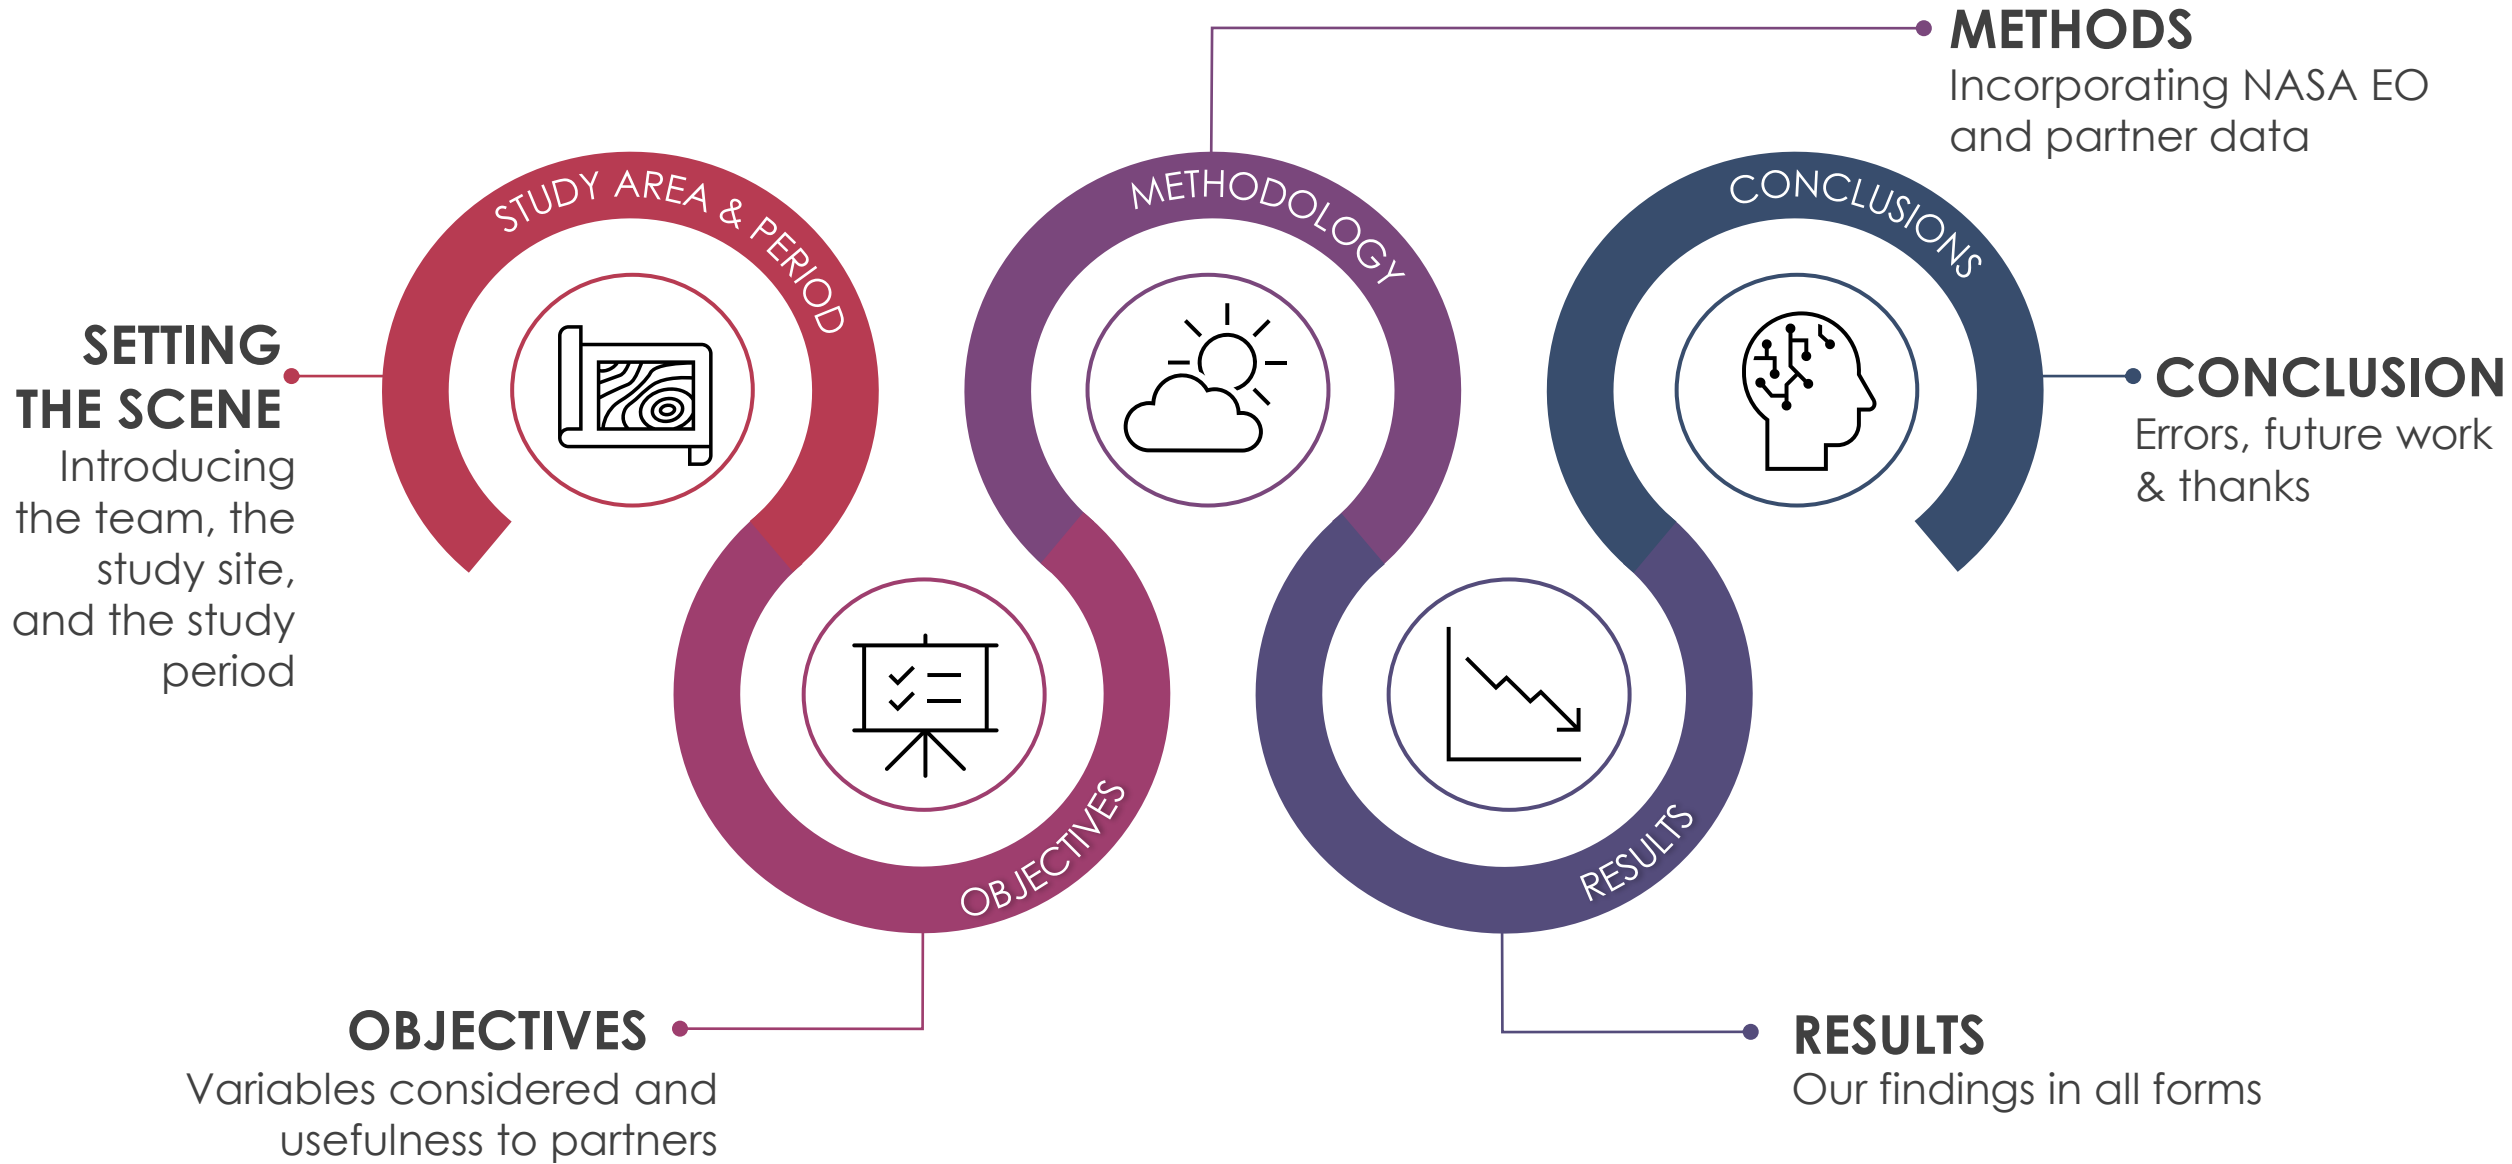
SETTING THE SCENE
Introducing the team, the study site, and the study period

STUDY AREA & PERIOD

OBJECTIVES

OBJECTIVES
Variables considered and usefulness to partners

METHODS
Incorporating NASA EO and partner data

METHODOLOGY

RESULTS

RESULTS
Our findings in all forms

CONCLUSIONS

CONCLUSION
Errors, future work & thanks